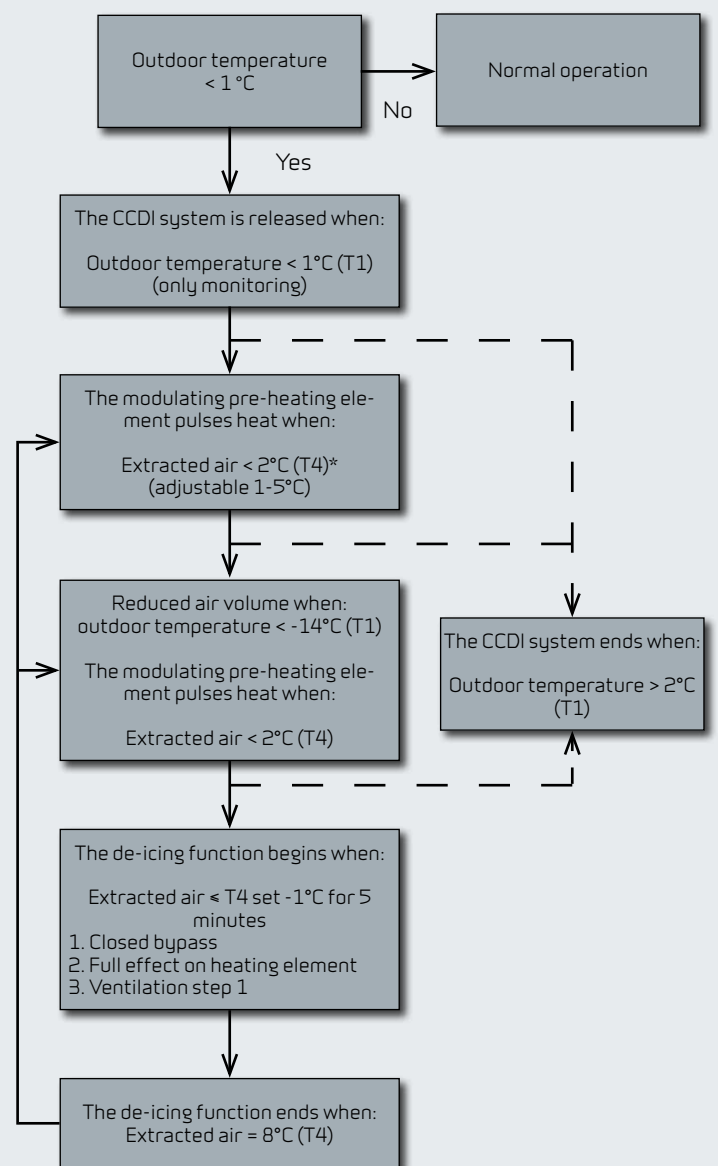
Outdoor temperature < 1 °C

No

Normal operation

Yes

The CCDI system is released when:

Outdoor temperature < 1°C (T1) (only monitoring)

The modulating pre-heating element pulses heat when:

Extracted air < 2°C (T4)* (adjustable 1-5°C)

Reduced air volume when: outdoor temperature < -14°C (T1)

The modulating pre-heating element pulses heat when:

Extracted air < 2°C (T4)

The CCDI system ends when:

Outdoor temperature > 2°C (T1)

The de-icing function begins when:

Extracted air ≤ T4 set -1°C for 5 minutes
1. Closed bypass
2. Full effect on heating element
3. Ventilation step 1

The de-icing function ends when:
Extracted air = 8°C (T4)